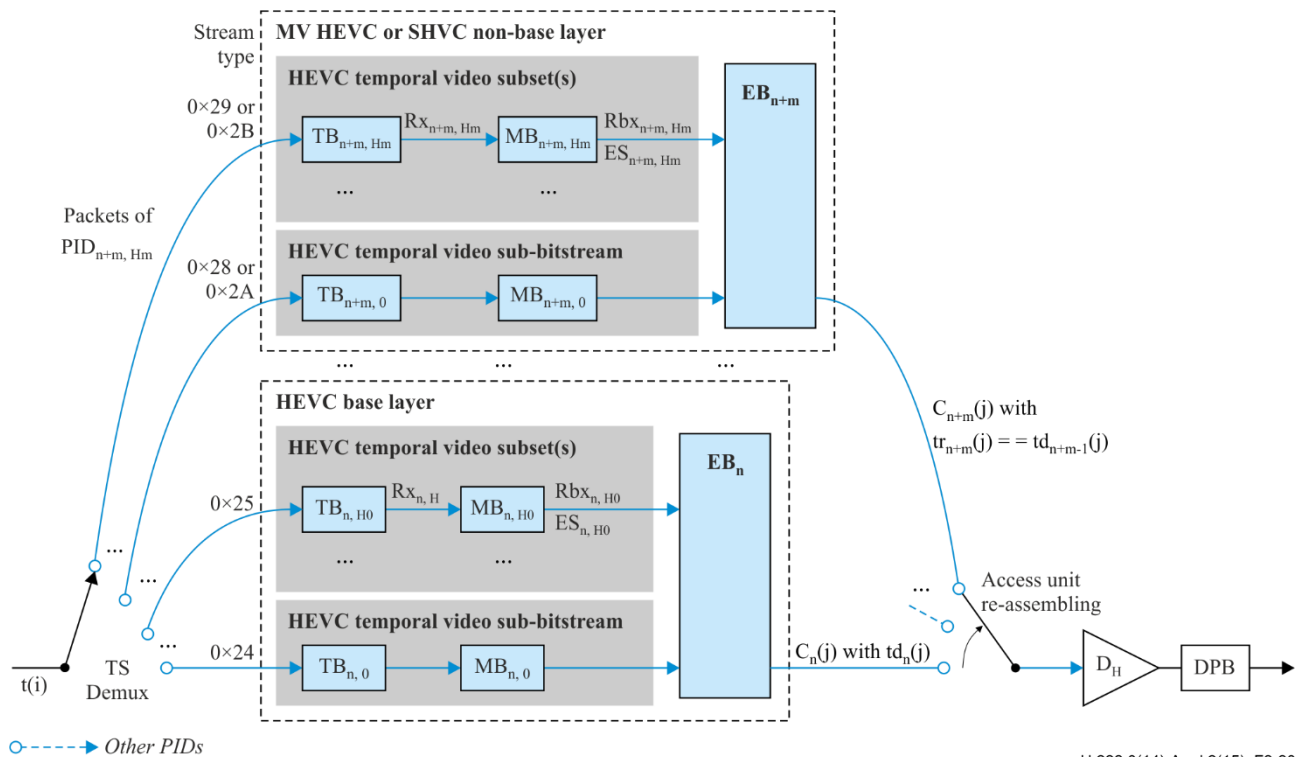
Stream type

MV HEVC or SHVC non-base layer

HEVC temporal video subset(s)

0×29 or 0×2B

$TB_{n+m, Hm}$

$Rx_{n+m, Hm}$

$MB_{n+m, Hm}$

$Rbx_{n+m, Hm}$

$ES_{n+m, Hm}$

...

...

$EB_{n+m}$

Packets of $PID_{n+m, Hm}$

HEVC temporal video sub-bitstream

0×28 or 0×2A

$TB_{n+m, 0}$

$MB_{n+m, 0}$

...

...

...

HEVC base layer

HEVC temporal video subset(s)

$EB_n$

$C_{n+m}(j)$ with $tr_{n+m}(j) = = td_{n+m-1}(j)$

0×25

$TB_{n, H0}$

$Rx_{n, H}$

$MB_{n, H0}$

$Rbx_{n, H0}$

$ES_{n, H0}$

...

...

...

...

...

Access unit re-assembling

HEVC temporal video sub-bitstream

...

0×24

$TB_{n, 0}$

$MB_{n, 0}$

$C_n(j)$ with $td_n(j)$

$D_H$

DPB

t(i)

TS Demux

Other PIDs

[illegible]